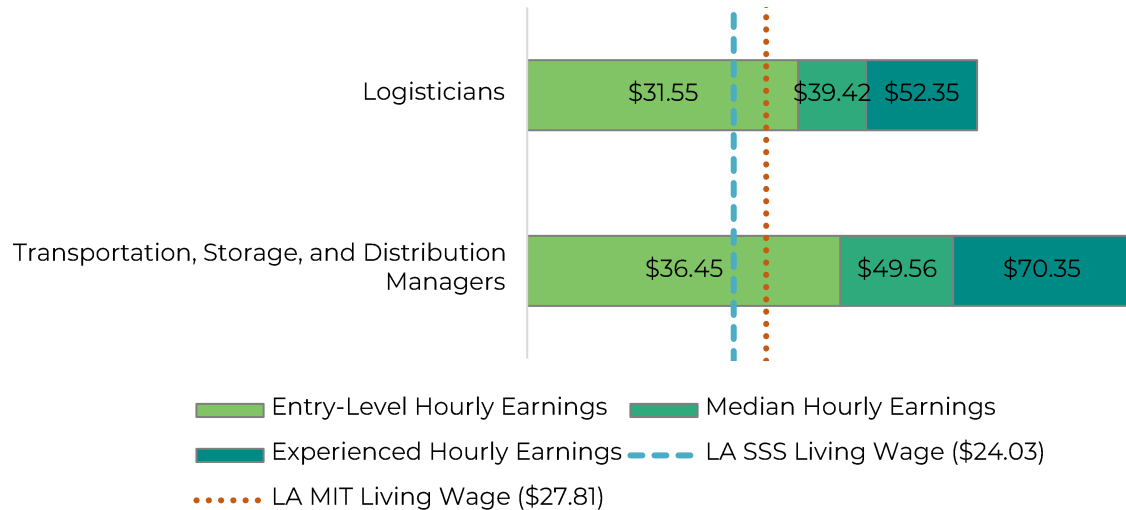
Logisticians

$31.55 $39.42 $52.35

Transportation, Storage, and Distribution Managers

$36.45 $49.56 $70.35

Entry-Level Hourly Earnings
Median Hourly Earnings
Experienced Hourly Earnings
LA SSS Living Wage ($24.03)
LA MIT Living Wage ($27.81)